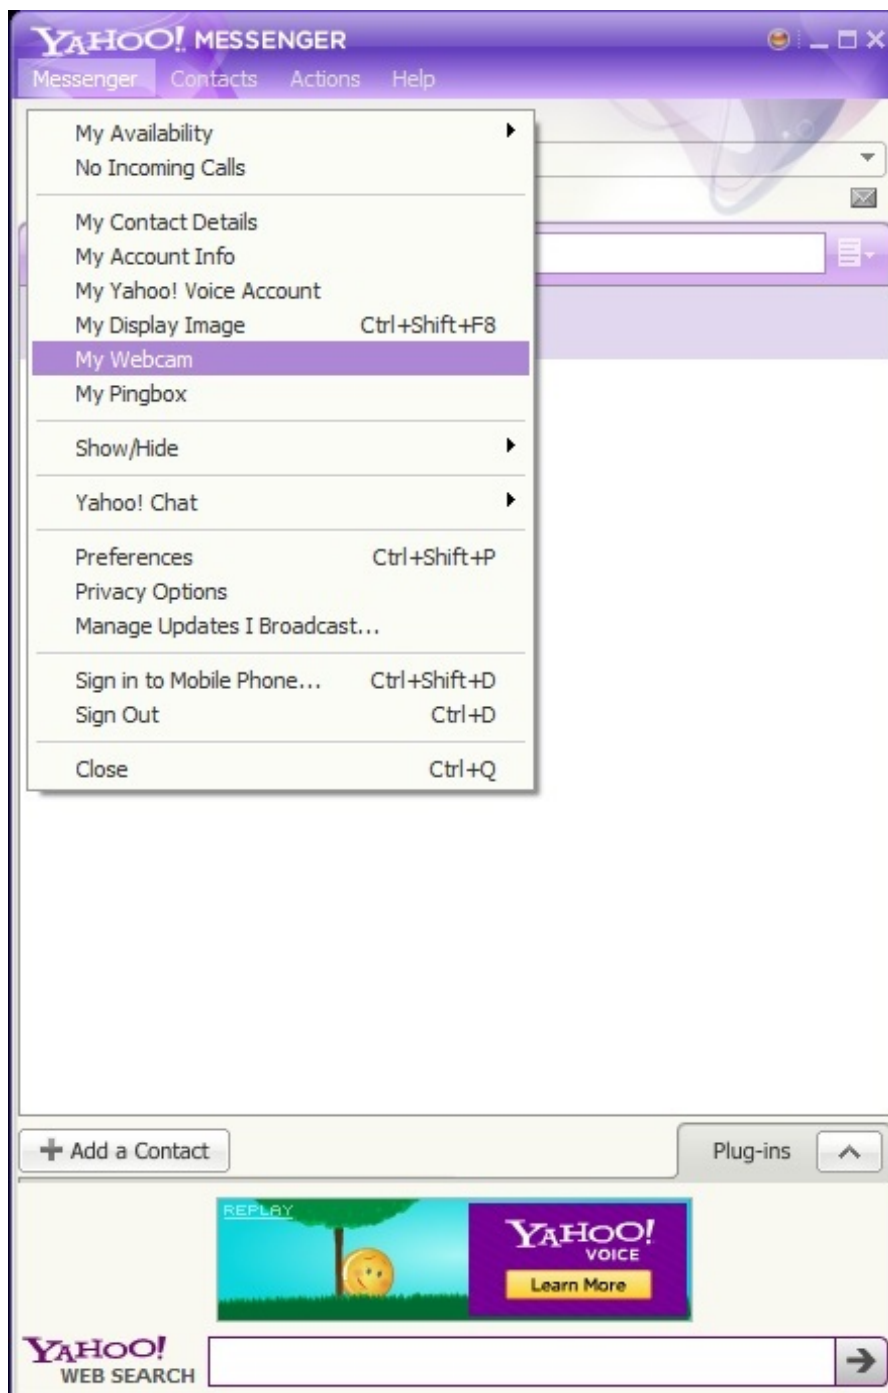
YAHOO! MESSENGER

Messenger Contacts Actions Help

My Availability
No Incoming Calls

My Contact Details
My Account Info
My Yahoo! Voice Account
My Display Image Ctrl+Shift+F8
My Webcam
My Pingbox

Show/Hide

Yahoo! Chat

Preferences Ctrl+Shift+P
Privacy Options
Manage Updates I Broadcast...

Sign in to Mobile Phone... Ctrl+Shift+D
Sign Out Ctrl+D

Close Ctrl+Q

+ Add a Contact

Plug-ins

REPLAY

YAHOO! VOICE

Learn More

YAHOO! WEB SEARCH